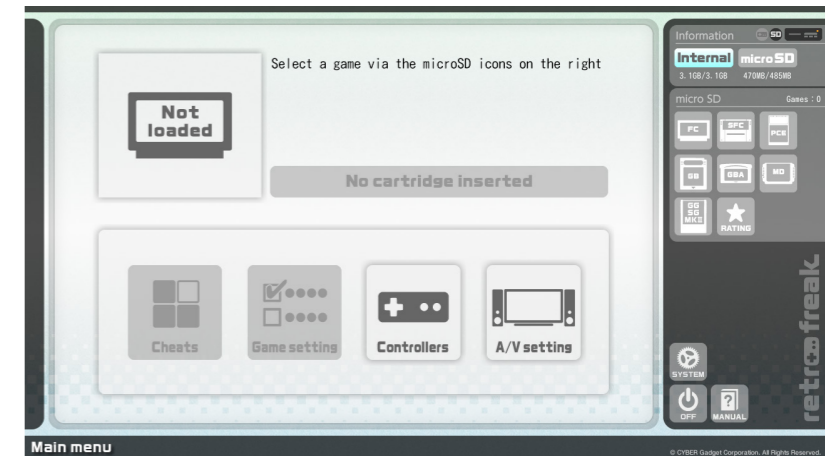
Not loaded

Select a game via the microSD icons on the right

No cartridge inserted

Cheats

Game setting

Controllers

A/V setting

Information

SD

Internal

microSD

3.1GB/3.1GB

470MB/485MB

micro SD

Games : 0

FC

SFC

PCE

GB

GBA

MD

GG
SG
MKⅢ

RATING

retro freak

SYSTEM

OFF

MANUAL

Main menu

© CYBER Gadget Corporation. All Rights Reserved.